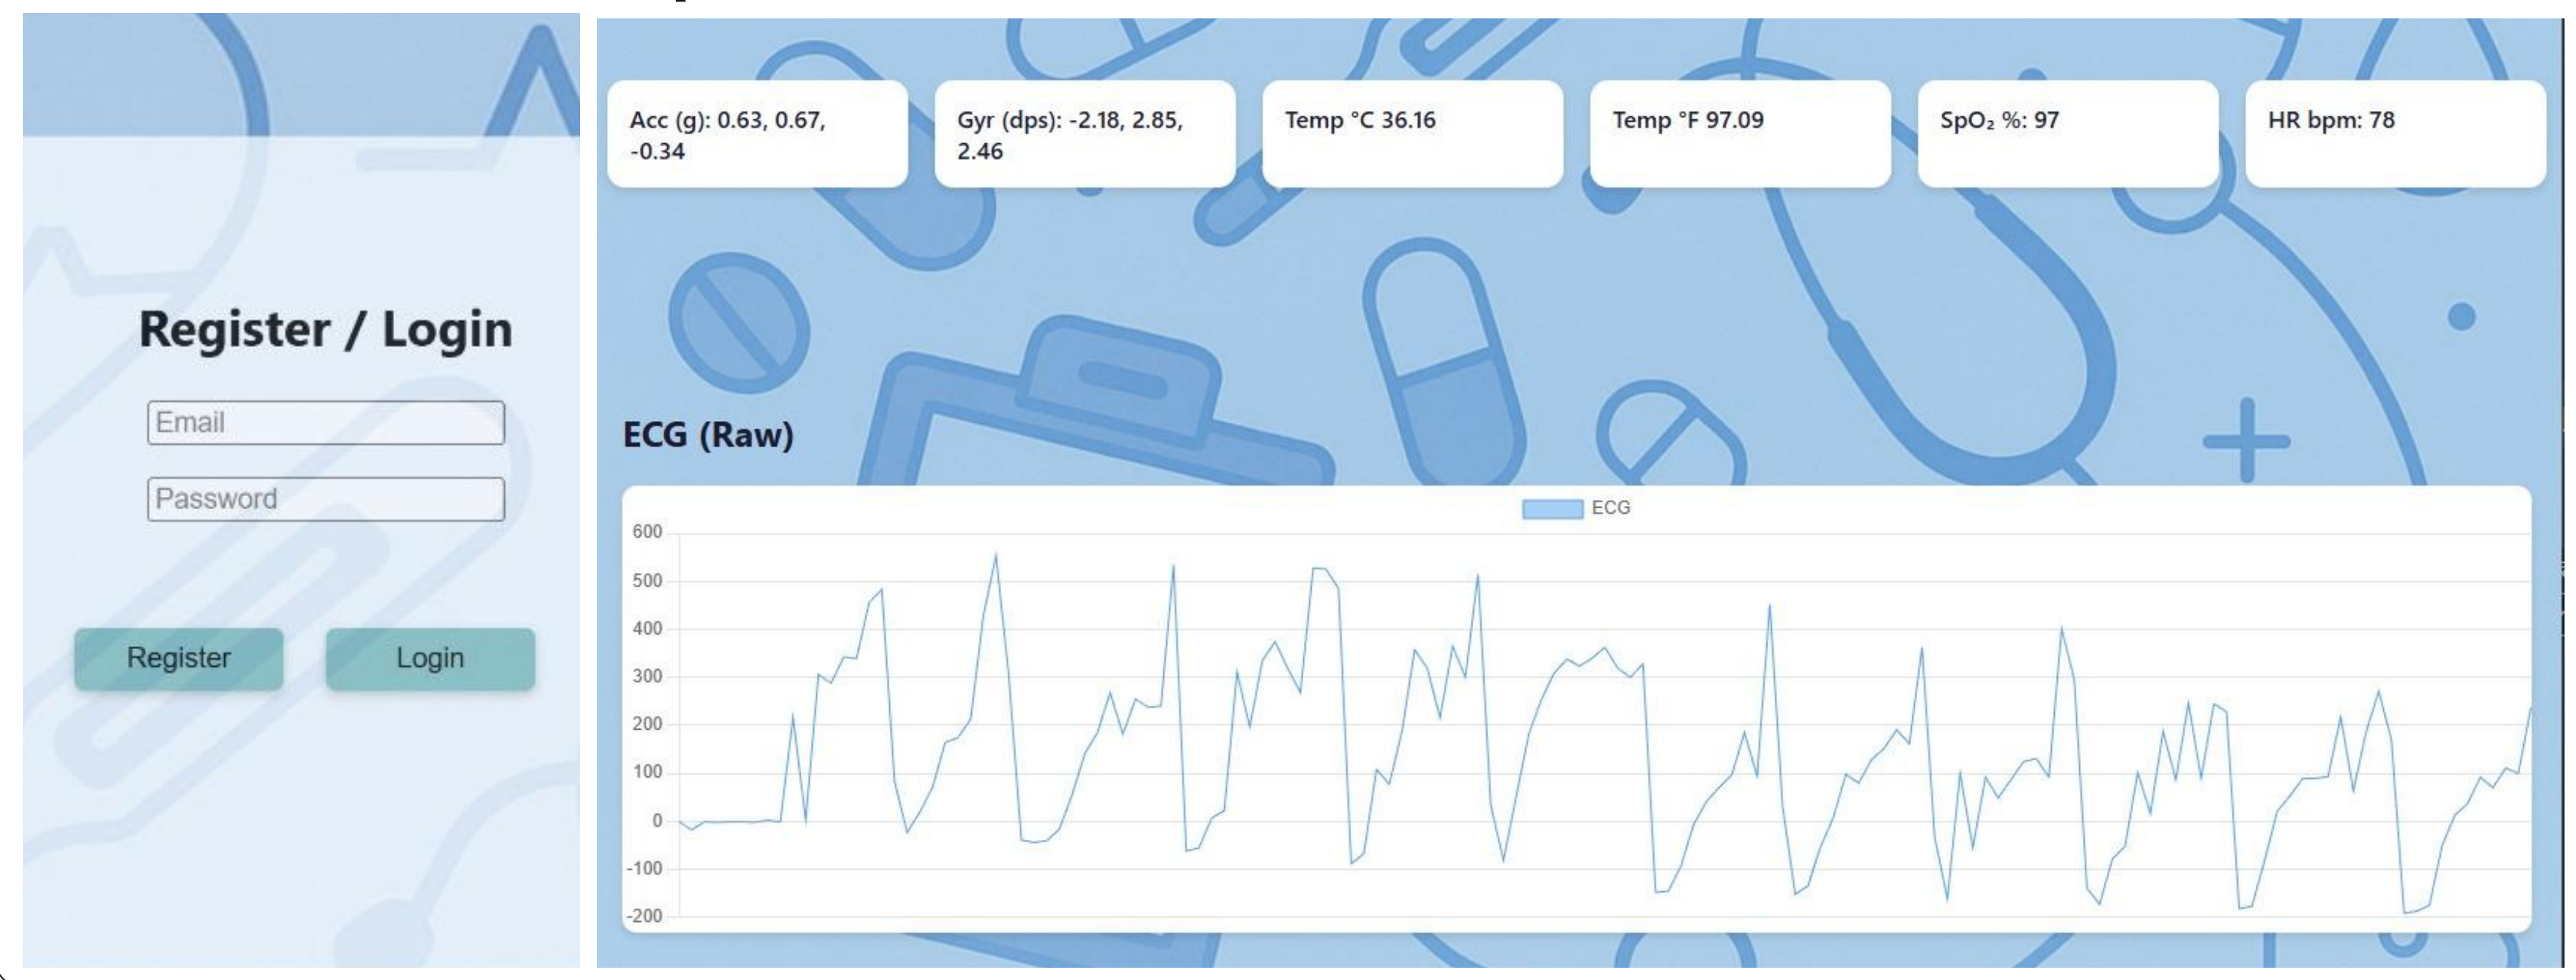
Register / Login

Email

Password

Register

Login

Acc (g): 0.63, 0.67, -0.34

Gyr (dps): -2.18, 2.85, 2.46

Temp °C 36.16

Temp °F 97.09

SpO₂ %: 97

HR bpm: 78

ECG (Raw)

ECG

600
500
400
300
200
100
0
-100
-200